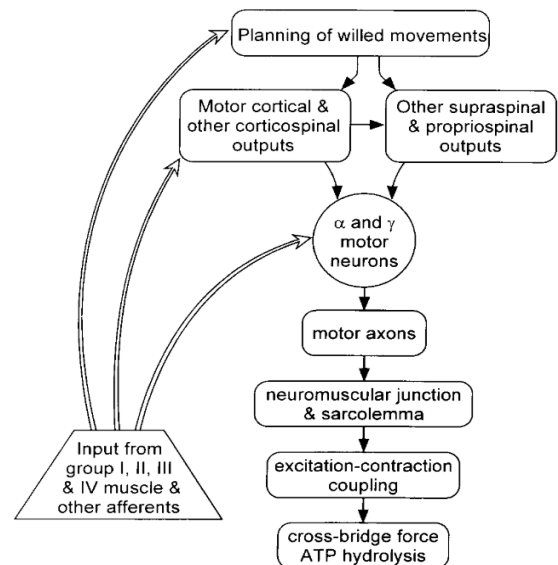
Planning of willed movements

Motor cortical & other corticospinal outputs

Other supraspinal & propriospinal outputs

$\alpha$ and $\gamma$ motor neurons

motor axons

neuromuscular junction & sarcolemma

excitation-contraction coupling

cross-bridge force ATP hydrolysis

Input from group I, II, III & IV muscle & other afferents